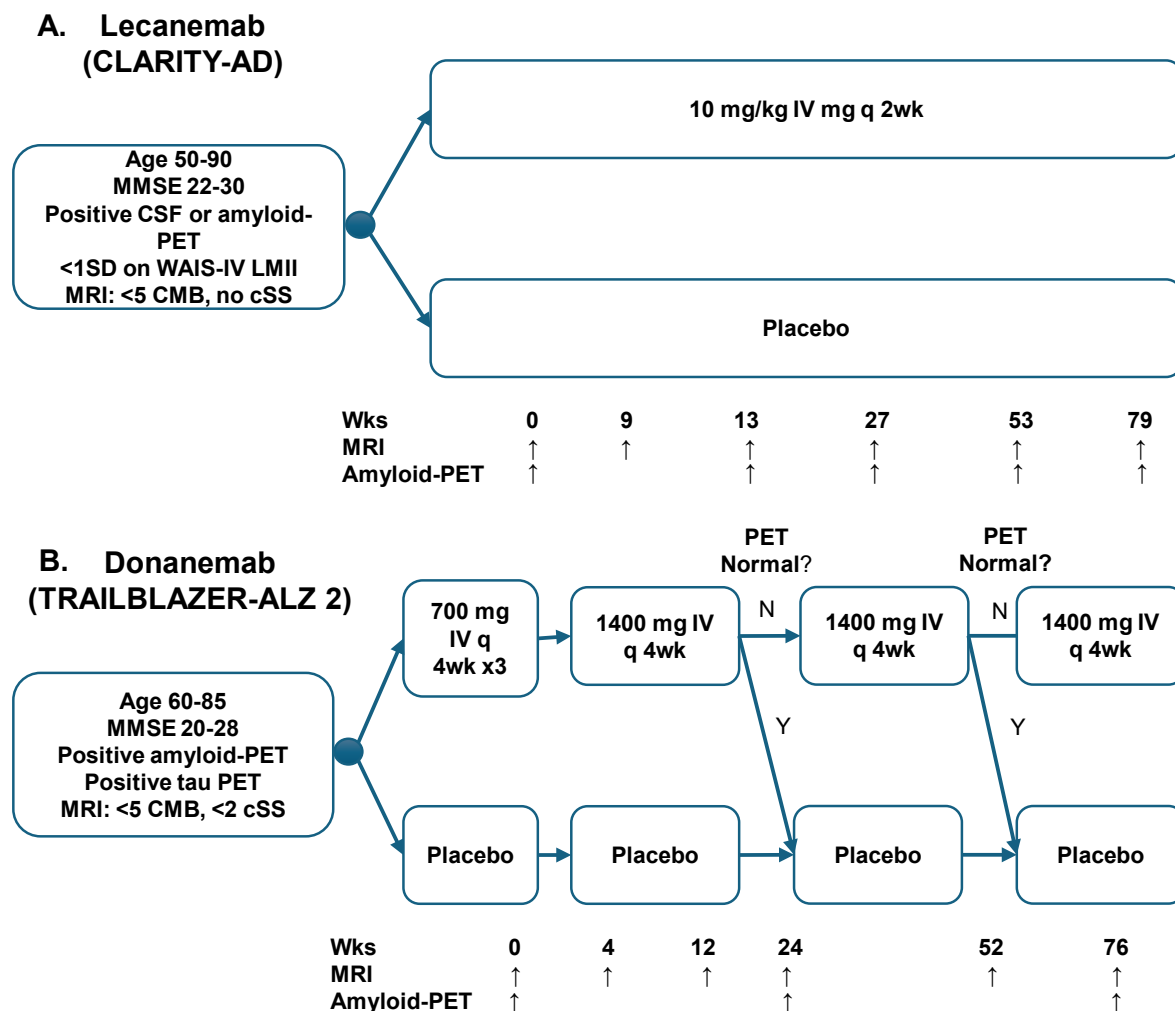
A. Lecanemab (CLARITY-AD)

Age 50-90
MMSE 22-30
Positive CSF or amyloid-PET
<1SD on WAIS-IV LMII
MRI: <5 CMB, no cSS

10 mg/kg IV mg q 2wk

Placebo

| Wks | 0 | 9 | 13 | 27 | 53 | 79 |
|---|---|---|---|---|---|---|
| MRI | ↑ | ↑ | ↑ | ↑ | ↑ | ↑ |
| Amyloid-PET | ↑ | | ↑ | ↑ | ↑ | ↑ |

B. Donanemab (TRAILBLAZER-ALZ 2)

Age 60-85
MMSE 20-28
Positive amyloid-PET
Positive tau PET
MRI: <5 CMB, <2 cSS

700 mg IV q 4wk x3

1400 mg IV q 4wk

PET Normal?

N

Y

1400 mg IV q 4wk

PET Normal?

N

Y

1400 mg IV q 4wk

Placebo

Placebo

Placebo

Placebo

| Wks | 0 | 4 | 12 | 24 | 52 | 76 |
|---|---|---|---|---|---|---|
| MRI | ↑ | ↑ | ↑ | ↑ | ↑ | ↑ |
| Amyloid-PET | ↑ | | | ↑ | | ↑ |